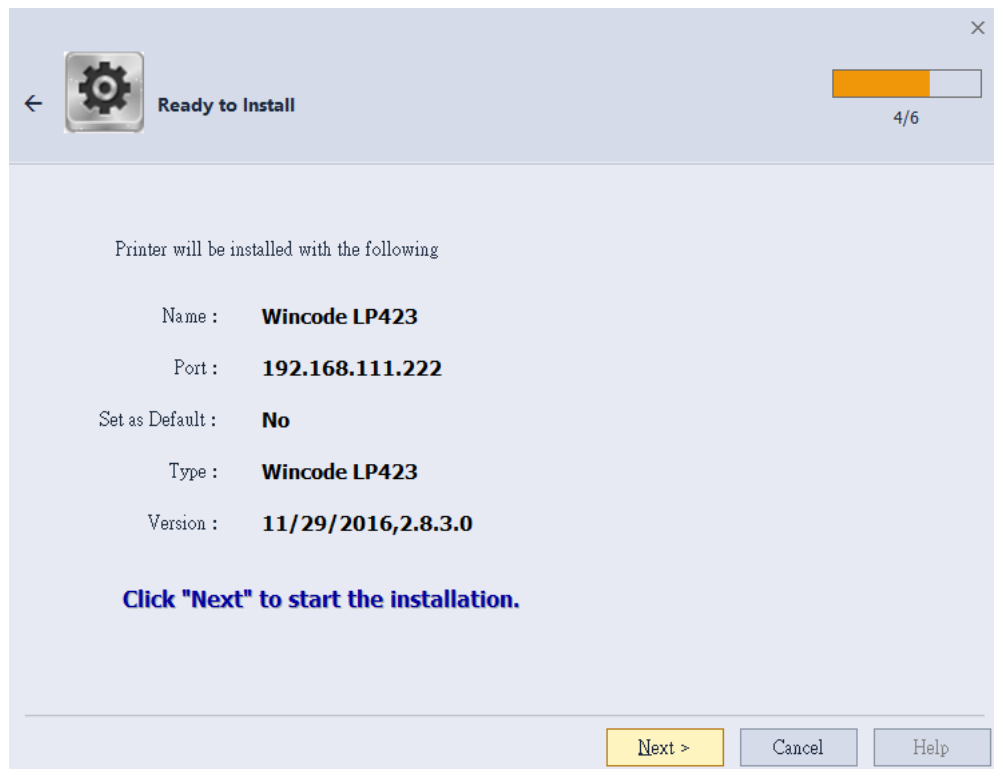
×

←

Ready to Install

4/6

Printer will be installed with the following

Name : Wincode LP423

Port : 192.168.111.222

Set as Default : No

Type : Wincode LP423

Version : 11/29/2016,2.8.3.0

Click "Next" to start the installation.

Next >

Cancel

Help